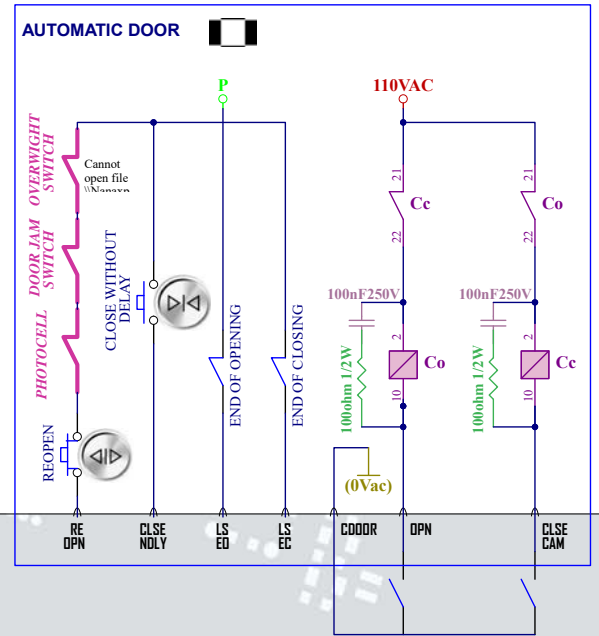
AUTOMATIC DOOR

P

110VAC

OVERWIGHT SWITCH

Cannot open file \\Nanaxp

DOOR JAM SWITCH

PHOTOCELL

REOPEN

CLOSE WITHOUT DELAY

END OF OPENING

END OF CLOSING

21
Cc
22

21
Co
22

100nF250V

100nF250V

2
Co
10

2
Cc
10

100ohm 1/2W

100ohm 1/2W

(0Vac)

RE OPN

CLSE NDLY

LS EO

LS EC

CDOOR

OPN

CLSE CAM